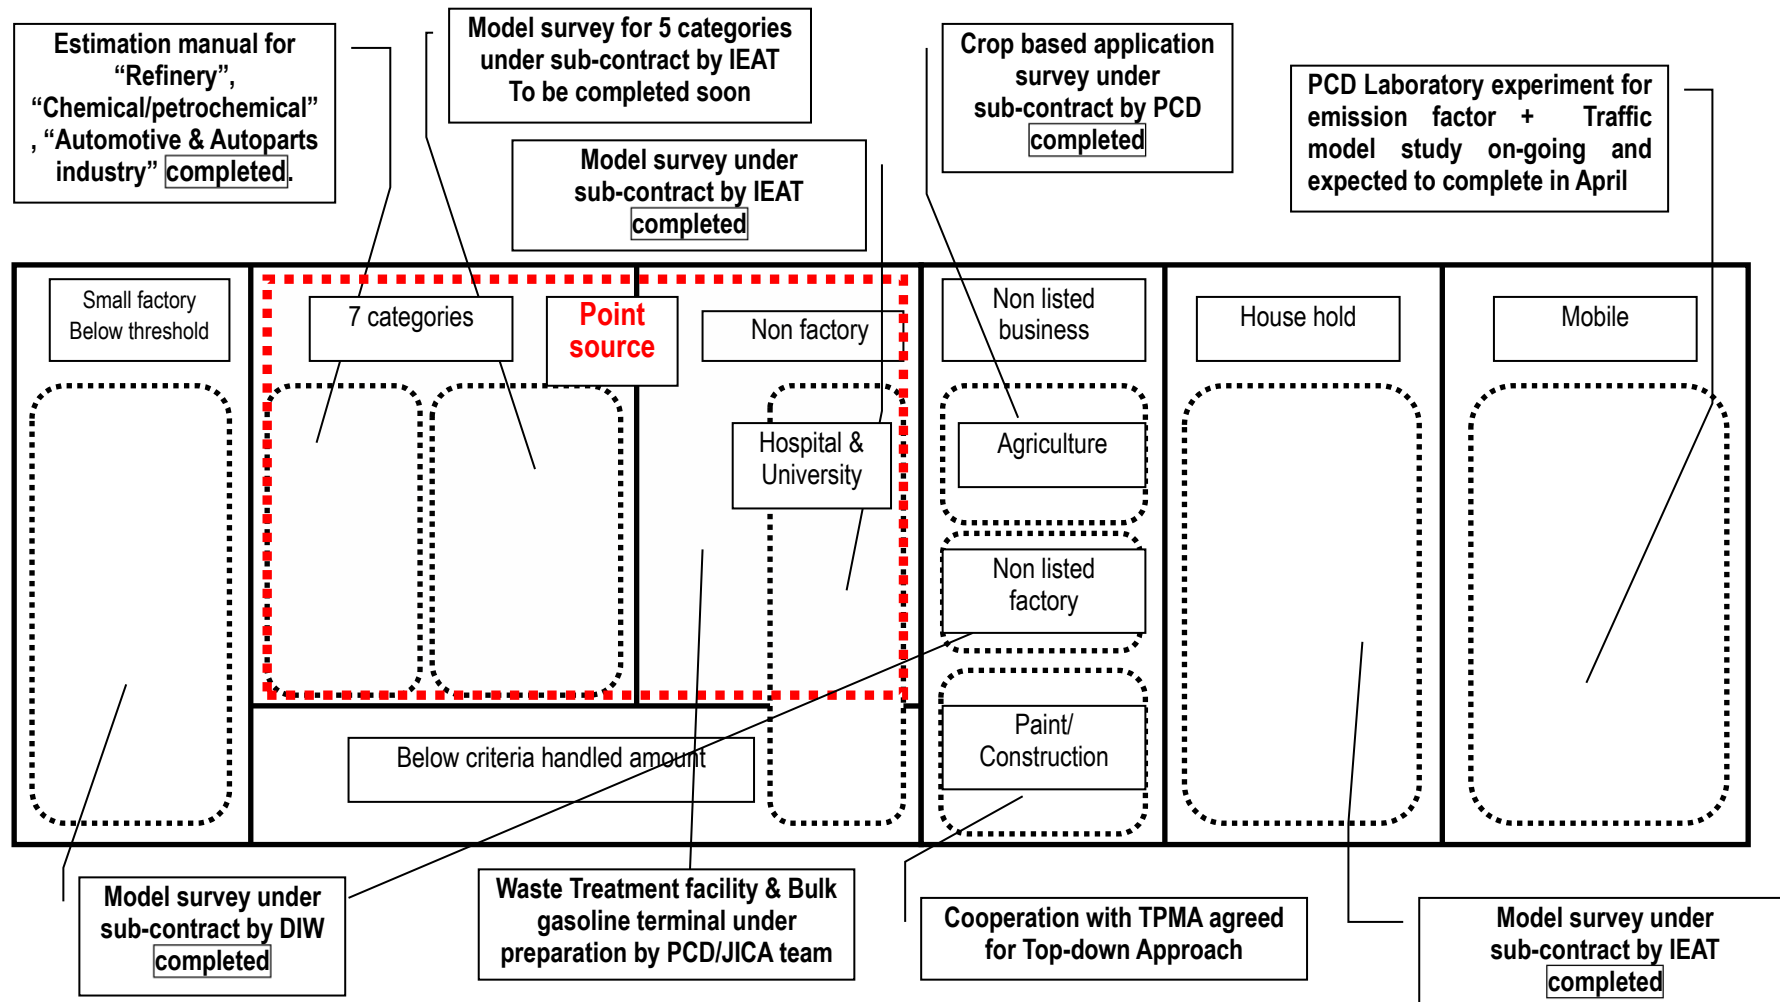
Estimation manual for "Refinery", "Chemical/petrochemical" , "Automotive & Autoparts industry" completed.

Model survey for 5 categories under sub-contract by IEAT To be completed soon

Model survey under sub-contract by IEAT completed

Crop based application survey under sub-contract by PCD completed

PCD Laboratory experiment for emission factor + Traffic model study on-going and expected to complete in April

Small factory Below threshold

7 categories

Point source

Non factory

Hospital & University

Below criteria handled amount

Non listed business

Agriculture

Non listed factory

Paint/ Construction

House hold

Mobile

Model survey under sub-contract by DIW completed

Waste Treatment facility & Bulk gasoline terminal under preparation by PCD/JICA team

Cooperation with TPMA agreed for Top-down Approach

Model survey under sub-contract by IEAT completed